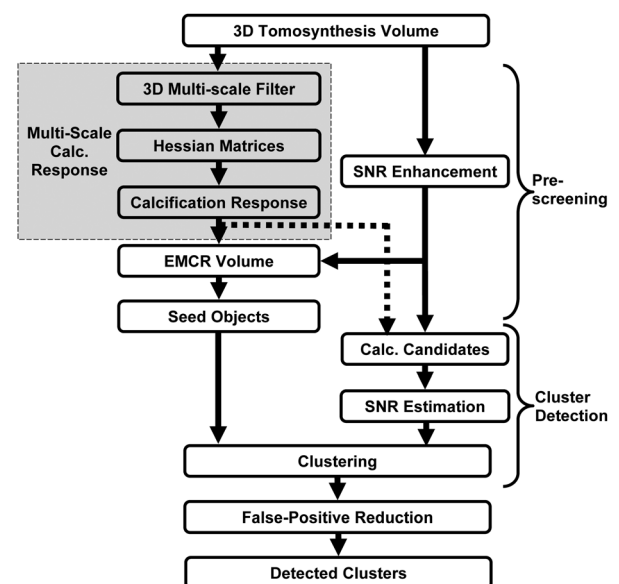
3D Tomosynthesis Volume

Multi-Scale Calc. Response

3D Multi-scale Filter

Hessian Matrices

Calcification Response

SNR Enhancement

Pre-screening

EMCR Volume

Seed Objects

Calc. Candidates

SNR Estimation

Cluster Detection

Clustering

False-Positive Reduction

Detected Clusters